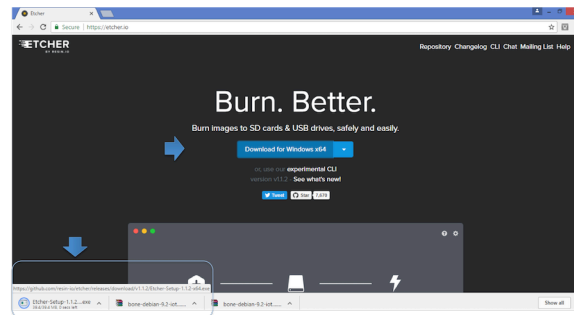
Etcher

Secure | https://etcher.io

ETCHER
BY RESIN.IO

Repository Changelog CLI Chat Mailing List Help

Burn. Better.

Burn images to SD cards & USB drives, safely and easily.

Download for Windows x64

or, use our experimental CLI

version v1.1.2 - See what's new!

Tweet Star 7,679

https://github.com/resin-io/etcher/releases/download/v1.1.2/Etcher-Setup-1.1.2-x64.exe

Etcher-Setup-1.1.2....exe
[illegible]

bone-debian-9.2-iot-....

bone-debian-9.2-iot-....

Show all